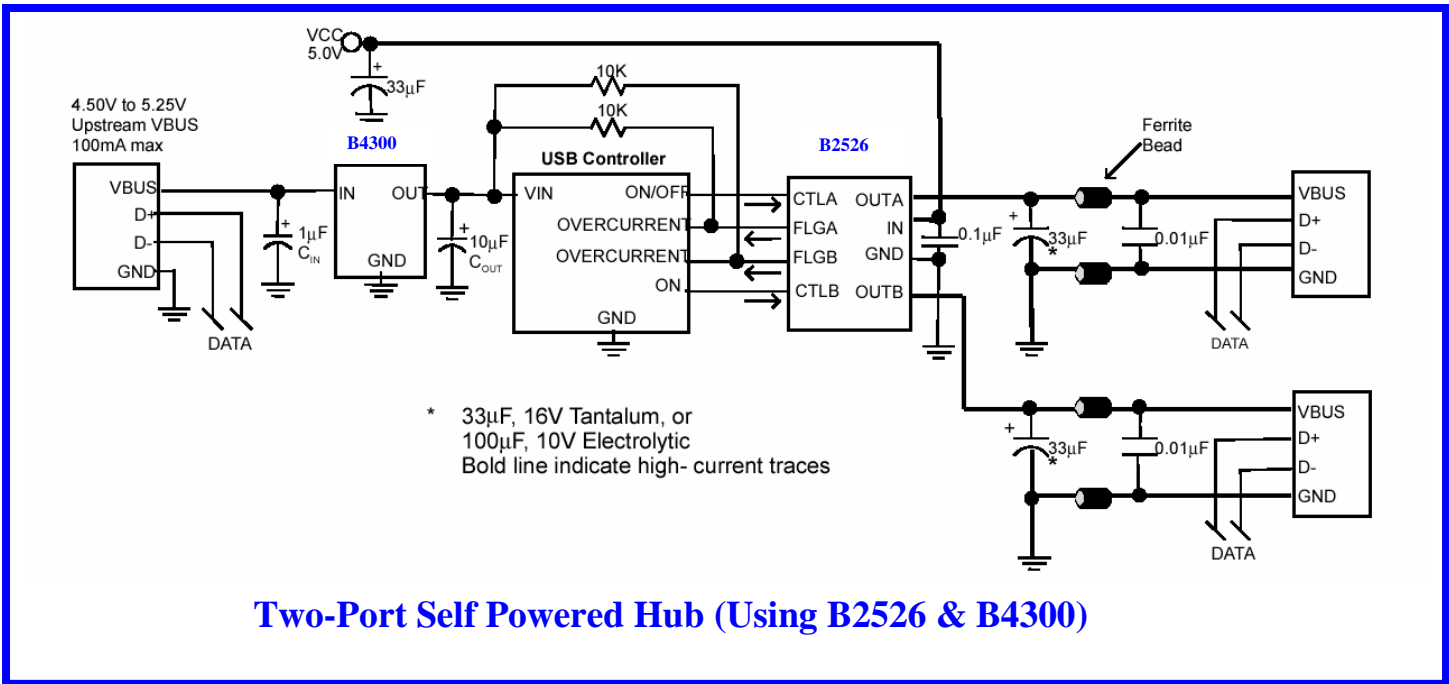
VCC
5.0V
+
33µF

4.50V to 5.25V
Upstream VBUS
100mA max

VBUS
D+
D-
GND

DATA

+
1µF
$C_{IN}$

B4300
IN
OUT
GND

+
10µF
$C_{OUT}$

10K
10K

USB Controller
VIN
ON/OFF
OVERCURRENT
OVERCURRENT
ON
GND

B2526
CTLA
FLGA
FLGB
CTLB
OUTA
IN
GND
OUTB

0.1µF

Ferrite
Bead

+
33µF
*

0.01µF

VBUS
D+
D-
GND

DATA

+
33µF
*

0.01µF

VBUS
D+
D-
GND

DATA

* 33µF, 16V Tantalum, or
100µF, 10V Electrolytic
Bold line indicate high- current traces

Two-Port Self Powered Hub (Using B2526 & B4300)